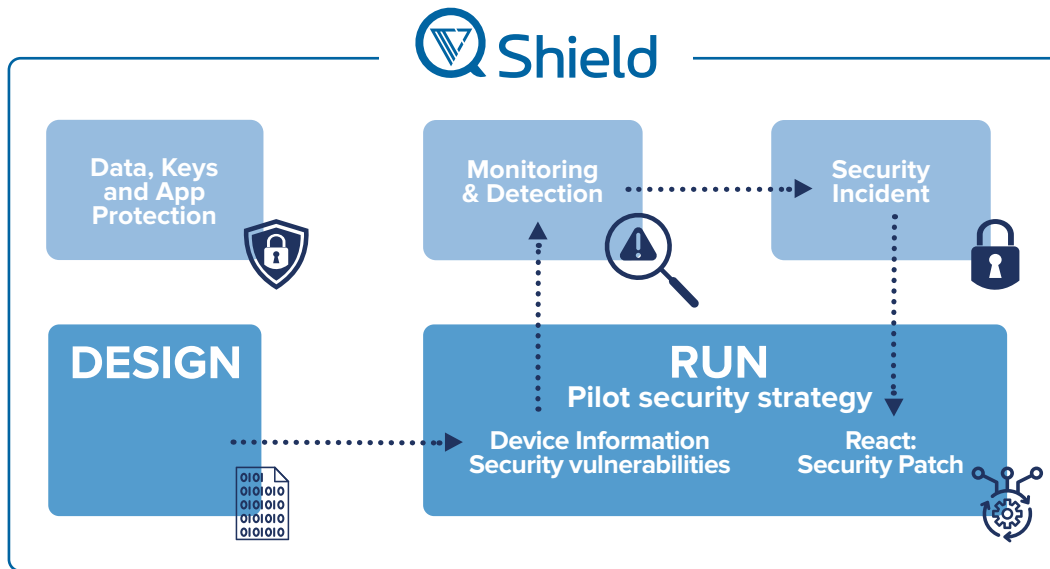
Shield

Data, Keys and App Protection

Monitoring & Detection

Security Incident

DESIGN

RUN
Pilot security strategy

Device Information
Security vulnerabilities

React:
Security Patch

0101
010101
010101
010101
010101